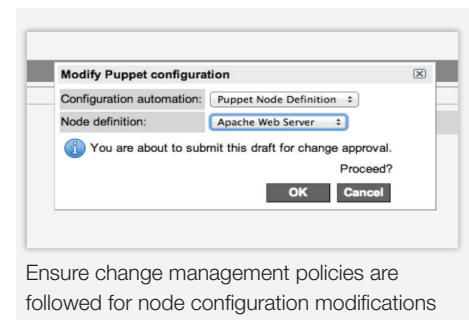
Modify Puppet configuration

Configuration automation: Puppet Node Definition

Node definition: Apache Web Server

You are about to submit this draft for change approval.

Proceed?

OK Cancel

Ensure change management policies are followed for node configuration modifications